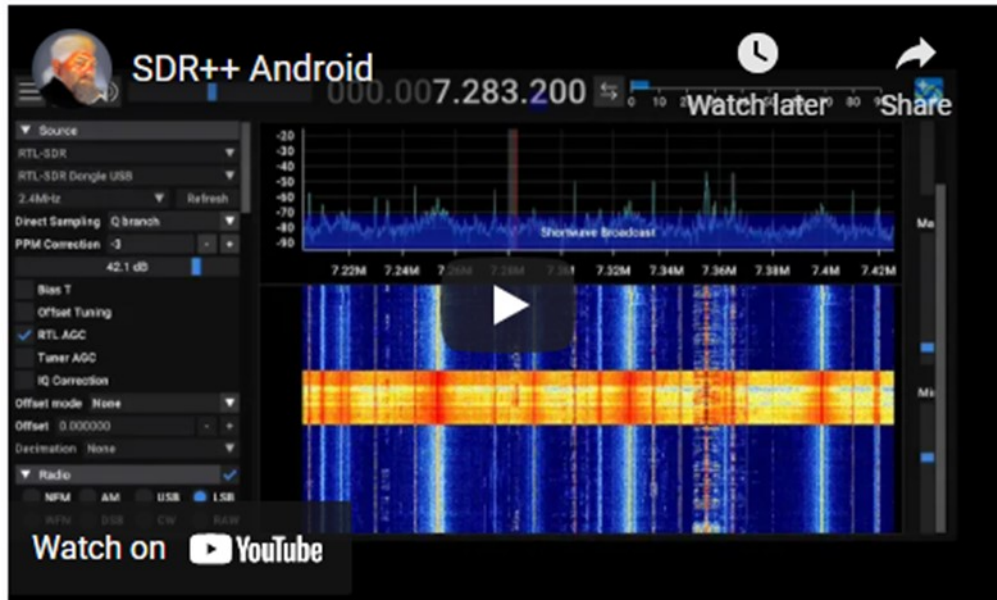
SDR++ Android

Watch later

Share

000.007.283.200

0 10 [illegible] 80 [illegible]

Source
RTL-SDR
RTL-SDR Dongle USB
2.4MHz
Refresh
Direct Sampling Q branch
PPM Correction -3
- +
42.1 dB
Bias T
Offset Tuning
RTL AGC
Tuner AGC
IQ Correction
Offset mode None
Offset 0.000000
- +
Decimation None
Radio
NFM AM USB LSB
WFM DSB CW RAW

-20
-30
-40
-50
-60
-70
-80
-90

Shortwave Broadcast

7.22M 7.24M 7.26M 7.28M 7.3M 7.32M 7.34M 7.36M 7.38M 7.4M 7.42M

Ma

Mi

Watch on YouTube